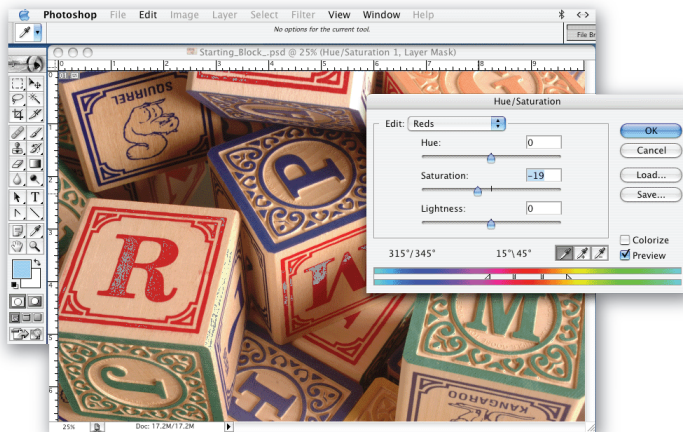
Photoshop File Edit Image Layer Select Filter View Window Help

No options for the current tool.

File Br

Starting_Block_.psd @ 25% (Hue/Saturation 1, Layer Mask)

Hue/Saturation

Edit: Reds

Hue: 0

Saturation: -19

Lightness: 0

OK

Cancel

Load...

Save...

Colorize

Preview

315°/345°

15°\45°

SQUIRREL

P

R

M

T

KANGAROO

25%

Doc: 17.2M/17.2M